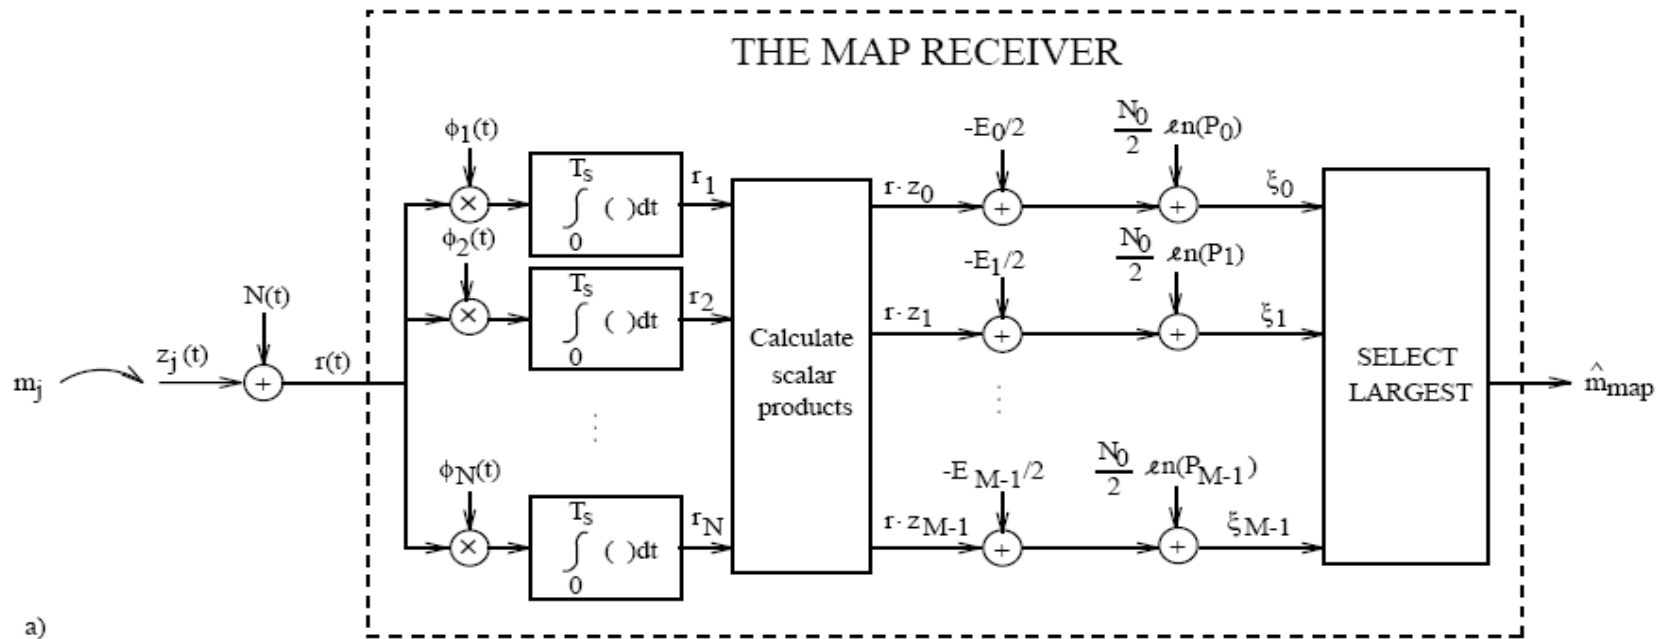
THE MAP RECEIVER

$m_j$

$z_j(t)$

$N(t)$

$+$

$r(t)$

$\phi_1(t)$

$\times$

$\int_0^{T_s} (\ )dt$

$r_1$

$\phi_2(t)$

$\times$

$\int_0^{T_s} (\ )dt$

$r_2$

$\phi_N(t)$

$\times$

$\int_0^{T_s} (\ )dt$

$r_N$

Calculate scalar products

$r \cdot z_0$

$r \cdot z_1$

$r \cdot z_{M-1}$

$-E_0/2$

$-E_1/2$

$-E_{M-1}/2$

$+$

$+$

$+$

$\frac{N_0}{2} \ln(P_0)$

$\frac{N_0}{2} \ln(P_1)$

$\frac{N_0}{2} \ln(P_{M-1})$

$+$

$+$

$+$

$\xi_0$

$\xi_1$

$\xi_{M-1}$

SELECT LARGEST

$\hat{m}_{map}$

a)